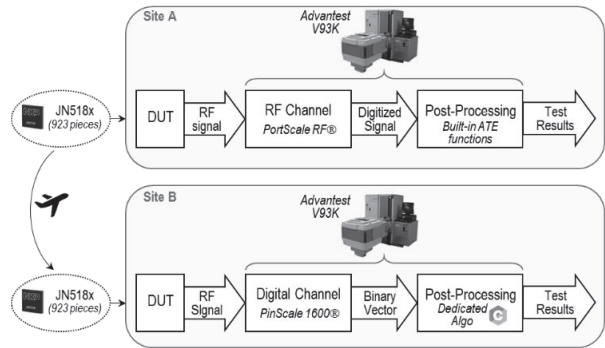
Site A

Advantest V93K

JN518x (923 pieces)

DUT

RF signal

RF Channel PortScale RF®

Digitized Signal

Post-Processing Built-in ATE functions

Test Results

Site B

Advantest V93K

JN518x (923 pieces)

DUT

RF Signal

Digital Channel PinScale 1600®

Binary Vector

Post-Processing Dedicated Algo

Test Results